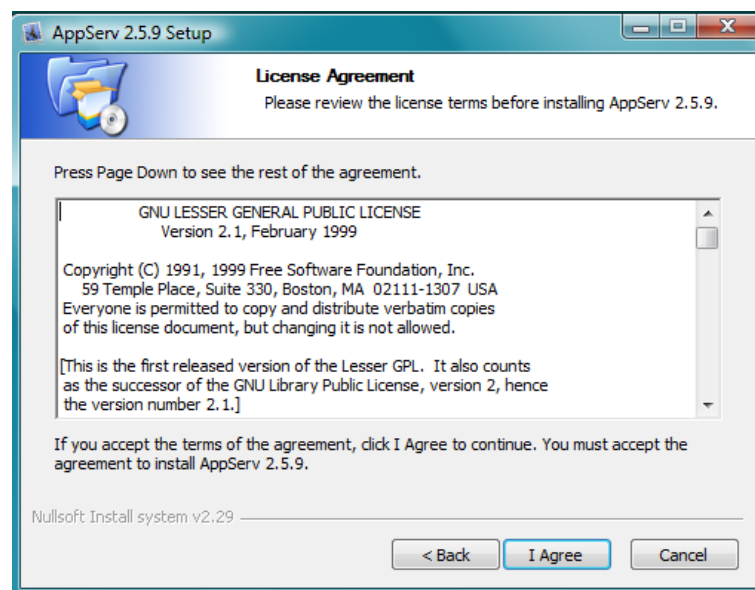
AppServ 2.5.9 Setup

License Agreement
Please review the license terms before installing AppServ 2.5.9.

Press Page Down to see the rest of the agreement.

GNU LESSER GENERAL PUBLIC LICENSE
Version 2.1, February 1999

Copyright (C) 1991, 1999 Free Software Foundation, Inc.
59 Temple Place, Suite 330, Boston, MA 02111-1307 USA
Everyone is permitted to copy and distribute verbatim copies of this license document, but changing it is not allowed.

[This is the first released version of the Lesser GPL. It also counts as the successor of the GNU Library Public License, version 2, hence the version number 2.1.]

If you accept the terms of the agreement, click I Agree to continue. You must accept the agreement to install AppServ 2.5.9.

Nullsoft Install system v2.29

< Back
I Agree
Cancel